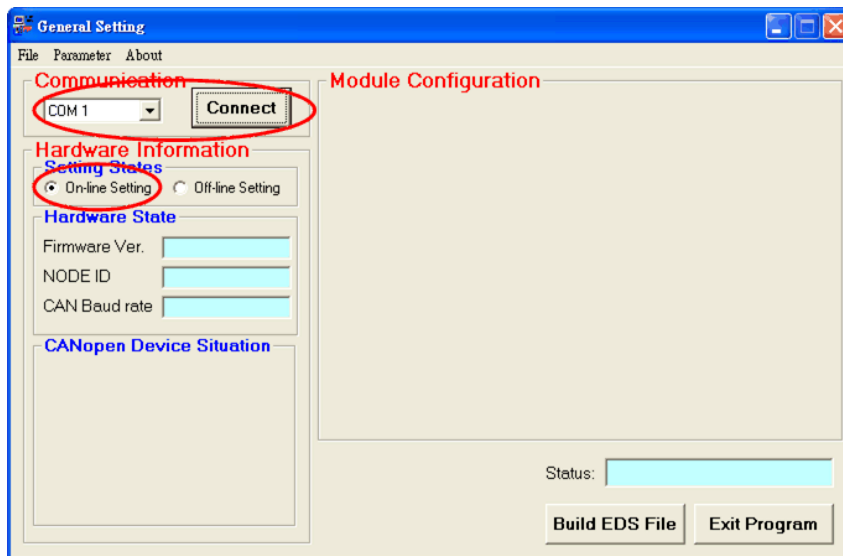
General Setting

File Parameter About

Communication

COM 1

Connect

Module Configuration

Hardware Information

Setting States

On-line Setting

Off-line Setting

Hardware State

Firmware Ver.

NODE ID

CAN Baud rate

CANopen Device Situation

Status:

Build EDS File

Exit Program